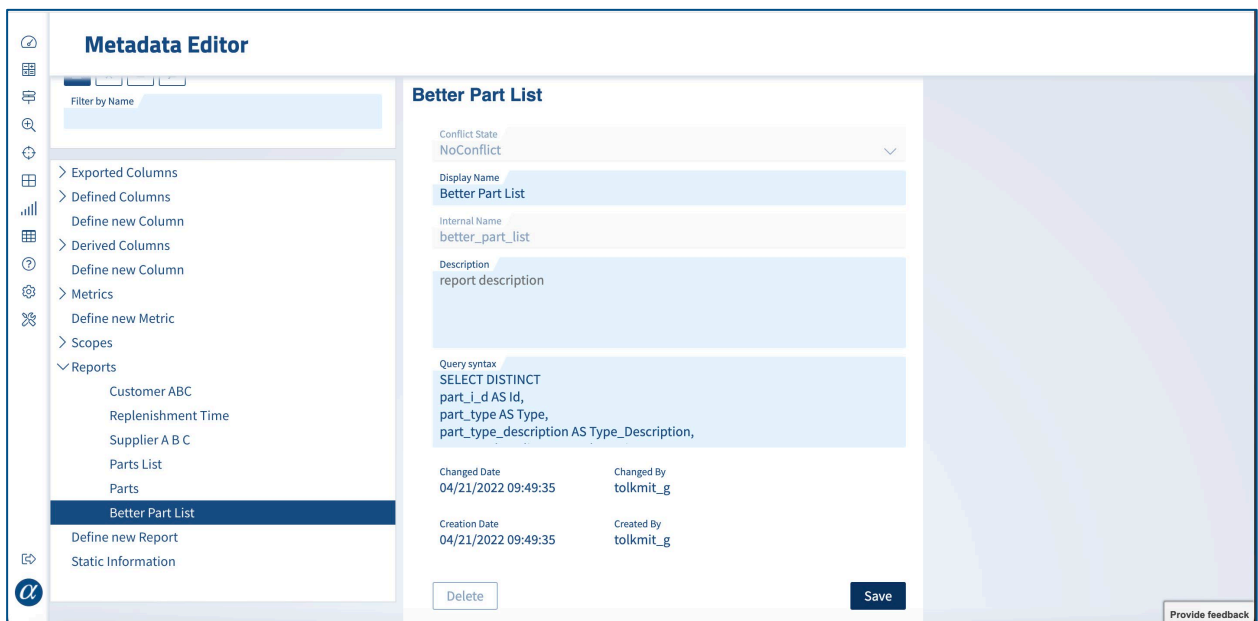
Metadata Editor

Filter by Name

> Exported Columns
> Defined Columns
Define new Column
> Derived Columns
Define new Column
> Metrics
Define new Metric
> Scopes
∨ Reports
Customer ABC
Replenishment Time
Supplier A B C
Parts List
Parts
Better Part List
Define new Report
Static Information

Better Part List

Conflict State
NoConflict

Display Name
Better Part List

Internal Name
better_part_list

Description
report description

Query syntax
SELECT DISTINCT
part_i_d AS Id,
part_type AS Type,
part_type_description AS Type_Description,

Changed Date
04/21/2022 09:49:35

Changed By
tolkmit_g

Creation Date
04/21/2022 09:49:35

Created By
tolkmit_g

Delete

Save

Provide feedback